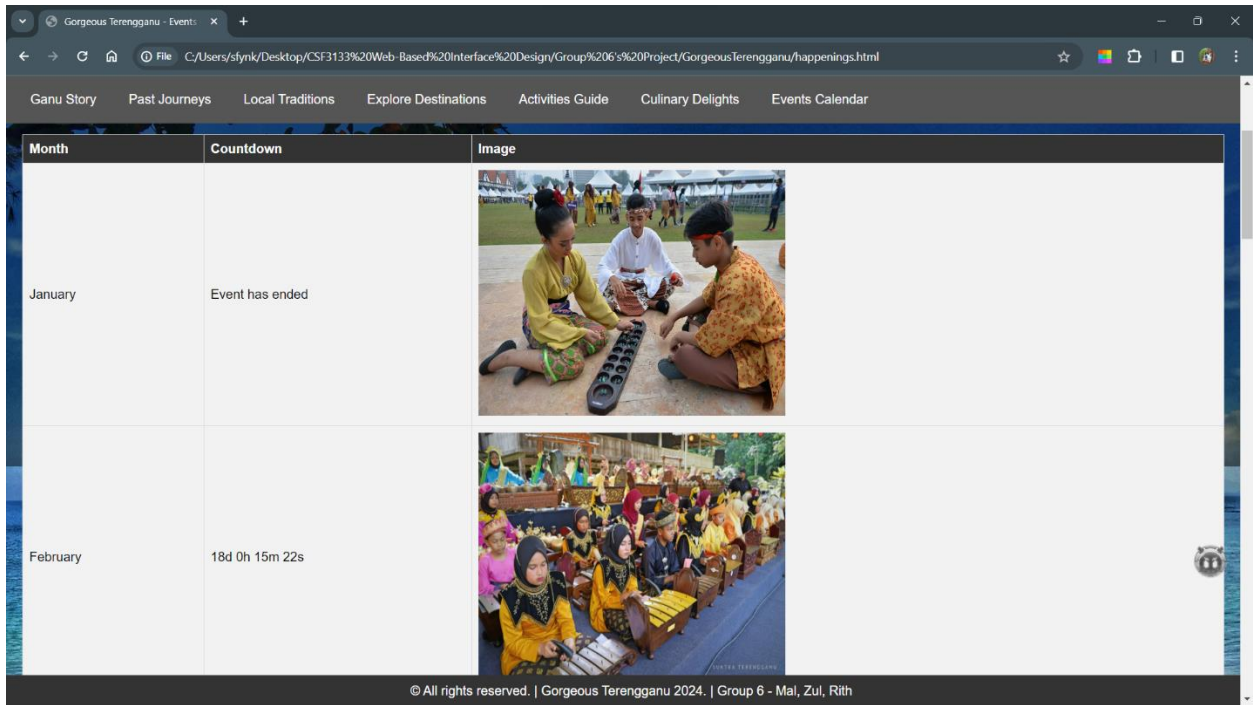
Gorgeous Terengganu - Events ×
+
File C:/Users/sfynk/Desktop/CSF3133%20Web-Based%20Interface%20Design/Group%206's%20Project/GorgeousTerengganu/happenings.html

Ganu Story Past Journeys Local Traditions Explore Destinations Activities Guide Culinary Delights Events Calendar

| Month | Countdown | Image |
|---|---|---|
| January | Event has ended | |
| February | 18d 0h 15m 22s | |

© All rights reserved. | Gorgeous Terengganu 2024. | Group 6 - Mal, Zul, Rith